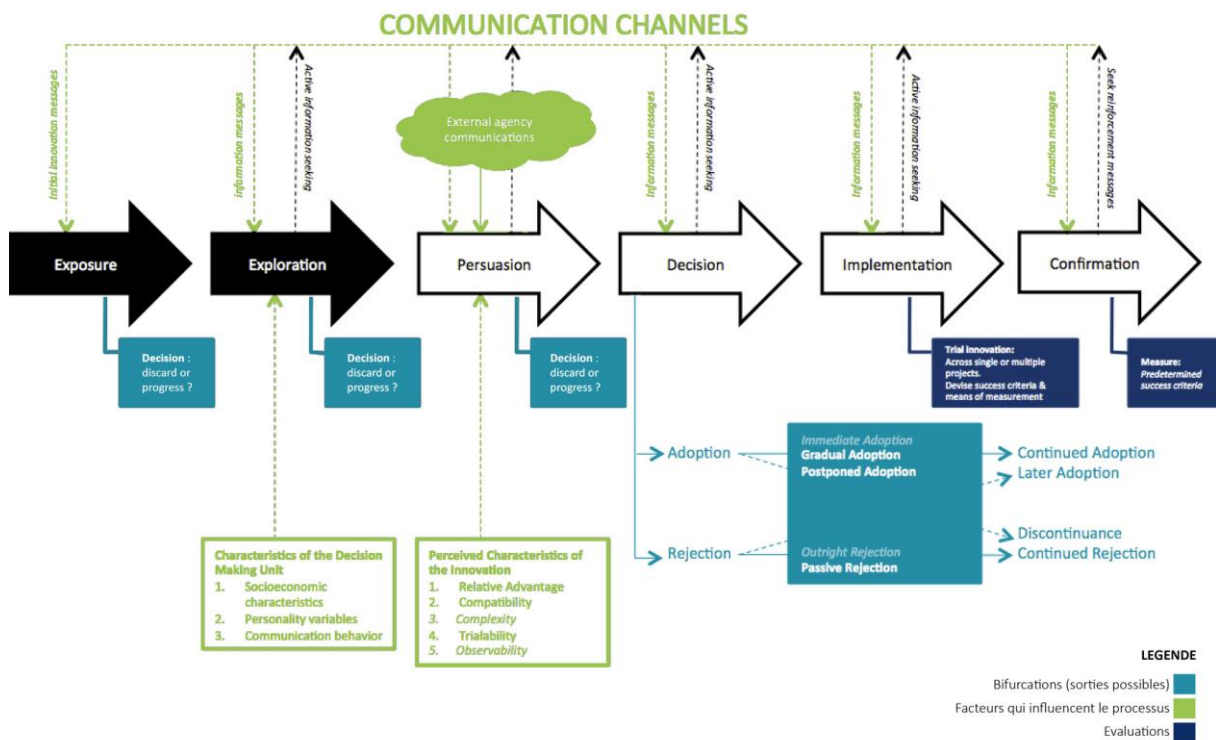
COMMUNICATION CHANNELS

Initial innovation messages

Information messages

Active information seeking

External agency communications

Information messages

Active information seeking

Information messages

Active information seeking

Information messages

Seek reinforcement messages

Exposure

Exploration

Persuasion

Decision

Implementation

Confirmation

Decision : discard or progress ?

Decision : discard or progress ?

Decision : discard or progress ?

Trial innovation: Across single or multiple projects. Devise success criteria & means of measurement

Measure: Predetermined success criteria

Adoption

Immediate Adoption
Gradual Adoption
Postponed Adoption

Continued Adoption
Later Adoption

Discontinuance

Rejection

Outright Rejection
Passive Rejection

Continued Rejection

Characteristics of the Decision Making Unit
1. Socioeconomic characteristics
2. Personality variables
3. Communication behavior

Perceived Characteristics of the Innovation
1. Relative Advantage
2. Compatibility
3. Complexity
4. Trialability
5. Observability

LEGENDE
Bifurcations (sorties possibles)
Facteurs qui influencent le processus
Evaluations